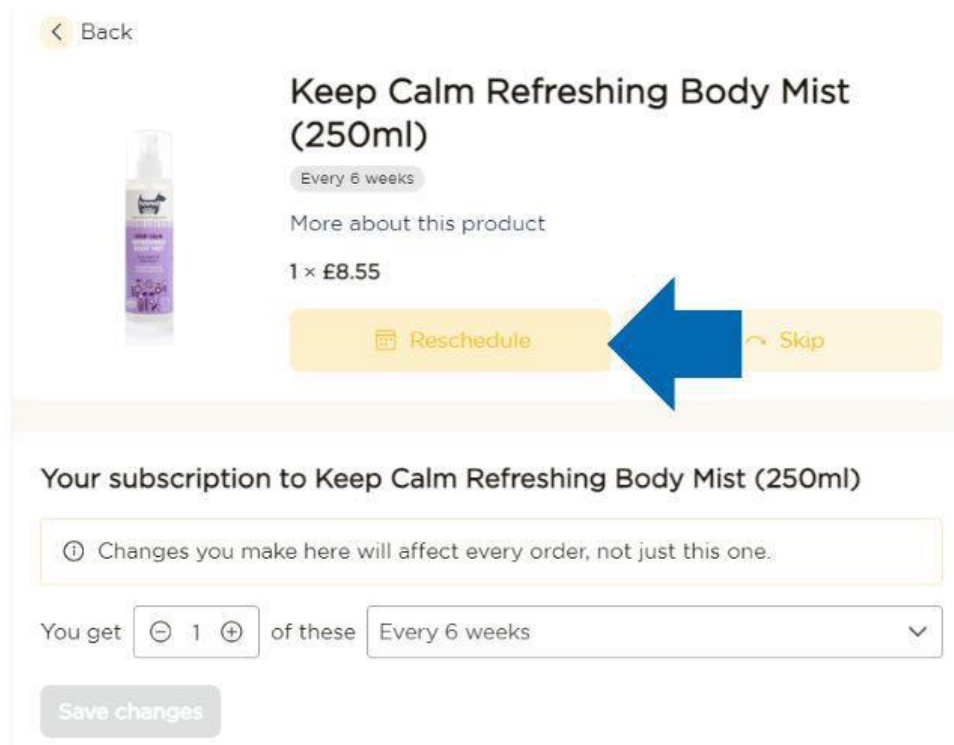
< Back

Keep Calm Refreshing Body Mist (250ml)

Every 6 weeks

More about this product

1 × £8.55

Reschedule

Skip

Your subscription to Keep Calm Refreshing Body Mist (250ml)

ⓘ Changes you make here will affect every order, not just this one.

You get ⊖ 1 ⊕ of these Every 6 weeks

Save changes